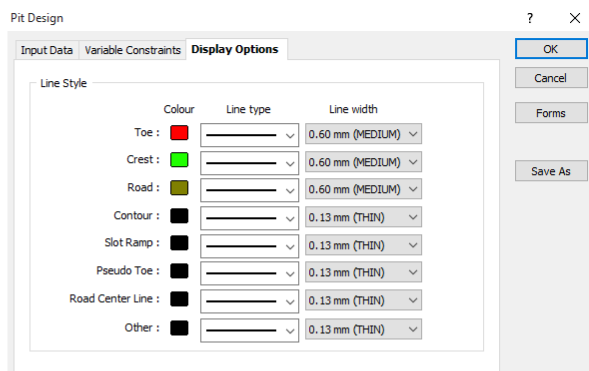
Pit Design

? ×

Input Data | Variable Constraints | Display Options

OK

Cancel

Forms

Save As

Line Style

| | Colour | Line type | Line width |
|---|---|---|---|
| Toe : | | | 0.60 mm (MEDIUM) |
| Crest : | | | 0.60 mm (MEDIUM) |
| Road : | | | 0.60 mm (MEDIUM) |
| Contour : | | | 0.13 mm (THIN) |
| Slot Ramp : | | | 0.13 mm (THIN) |
| Pseudo Toe : | | | 0.13 mm (THIN) |
| Road Center Line : | | | 0.13 mm (THIN) |
| Other : | | | 0.13 mm (THIN) |